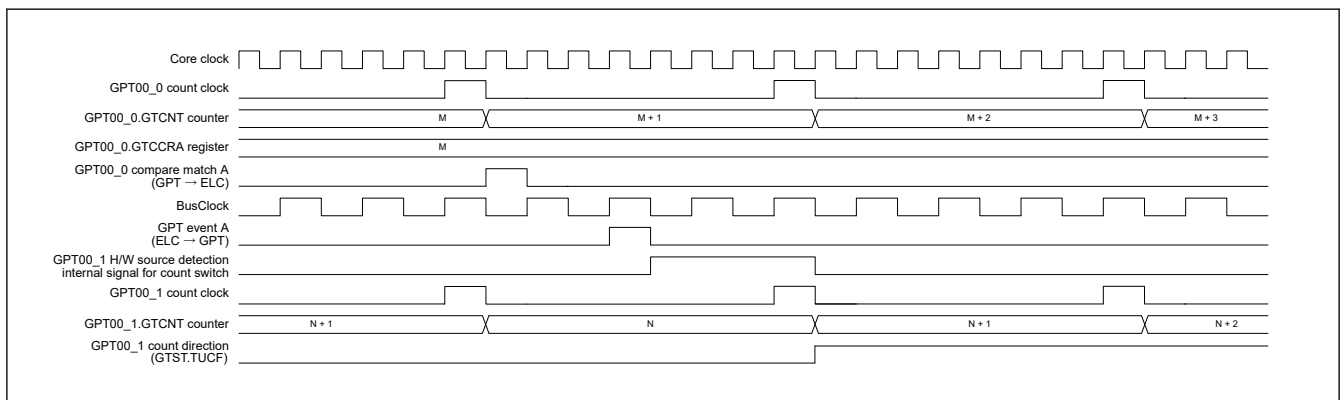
Core clock
GPT00_0 count clock
GPT00_0.GTCNT counter
M
M + 1
M + 2
M + 3
GPT00_0.GTCCRA register
M
GPT00_0 compare match A (GPT → ELC)
BusClock
GPT event A (ELC → GPT)
GPT00_1 H/W source detection internal signal for count switch
GPT00_1 count clock
GPT00_1.GTCNT counter
N + 1
N
N + 1
N + 2
GPT00_1 count direction (GTST.TUCF)